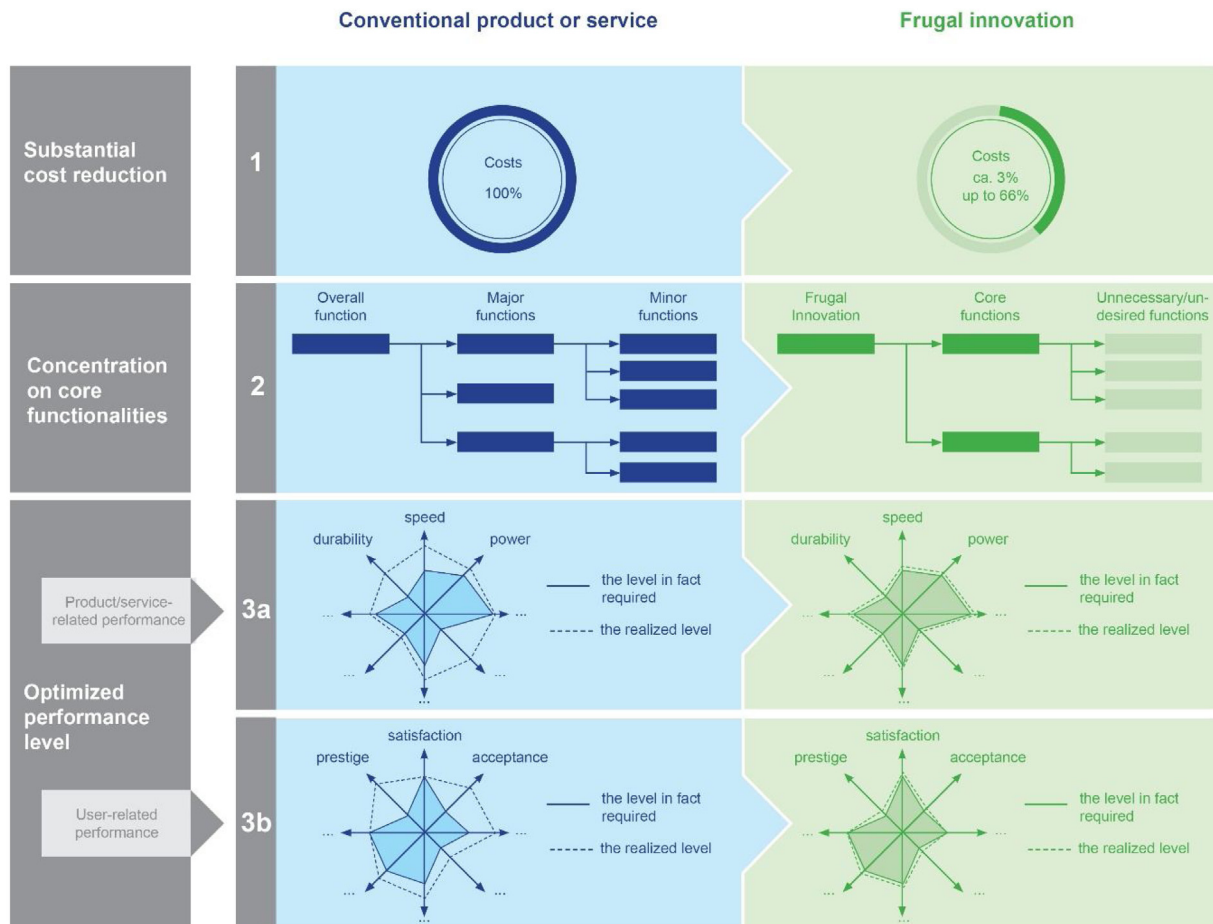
Conventional product or service

Frugal innovation

Substantial cost reduction

1

Costs
100%

Costs
ca. 3%
up to 66%

Concentration on core functionalities

2

Overall function

Major functions

Minor functions

Frugal Innovation

Core functions

Unnecessary/undesired functions

Optimized performance level

Product/service-related performance

3a

speed
durability
power
...
...
...
...
...

the level in fact required
the realized level

speed
durability
power
...
...
...
...
...

the level in fact required
the realized level

User-related performance

3b

satisfaction
prestige
acceptance
...
...
...
...
...

the level in fact required
the realized level

satisfaction
prestige
acceptance
...
...
...
...
...

the level in fact required
the realized level